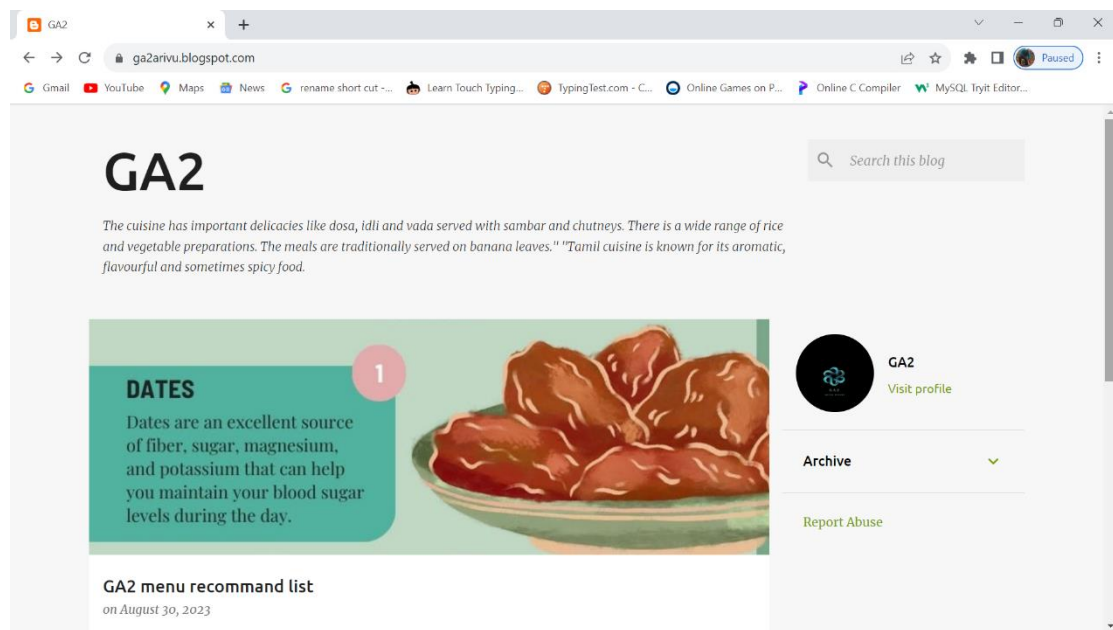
GA2

ga2arivu.blogspot.com

Paused

Gmail YouTube Maps News rename short cut -... Learn Touch Typing... TypingTest.com - C... Online Games on P... Online C Compiler MySQL Tryit Editor...

GA2

Search this blog

The cuisine has important delicacies like dosa, idli and vada served with sambar and chutneys. There is a wide range of rice and vegetable preparations. The meals are traditionally served on banana leaves." "Tamil cuisine is known for its aromatic, flavourful and sometimes spicy food.

1

DATES

Dates are an excellent source of fiber, sugar, magnesium, and potassium that can help you maintain your blood sugar levels during the day.

GA2

Visit profile

Archive

Report Abuse

GA2 menu recommand list

on August 30, 2023